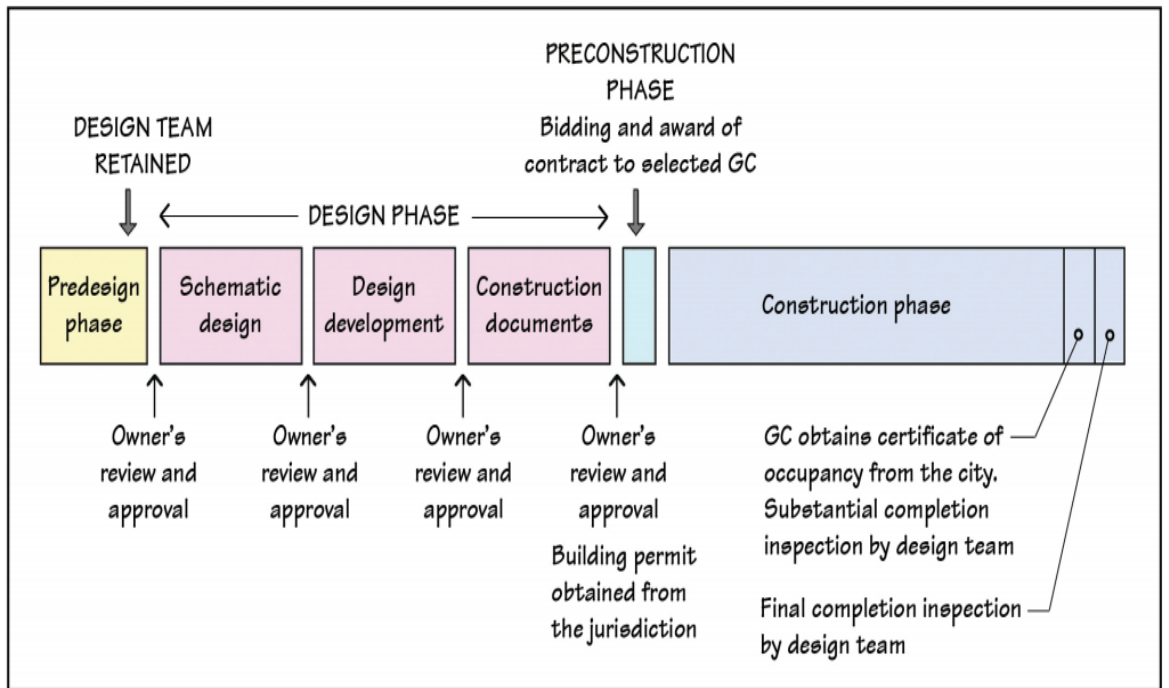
PRECONSTRUCTION PHASE
Bidding and award of contract to selected GC

DESIGN TEAM RETAINED

DESIGN PHASE

Predesign phase

Schematic design

Design development

Construction documents

Construction phase

Owner's review and approval

Owner's review and approval

Owner's review and approval

Owner's review and approval

Building permit obtained from the jurisdiction

GC obtains certificate of occupancy from the city. Substantial completion inspection by design team

Final completion inspection by design team